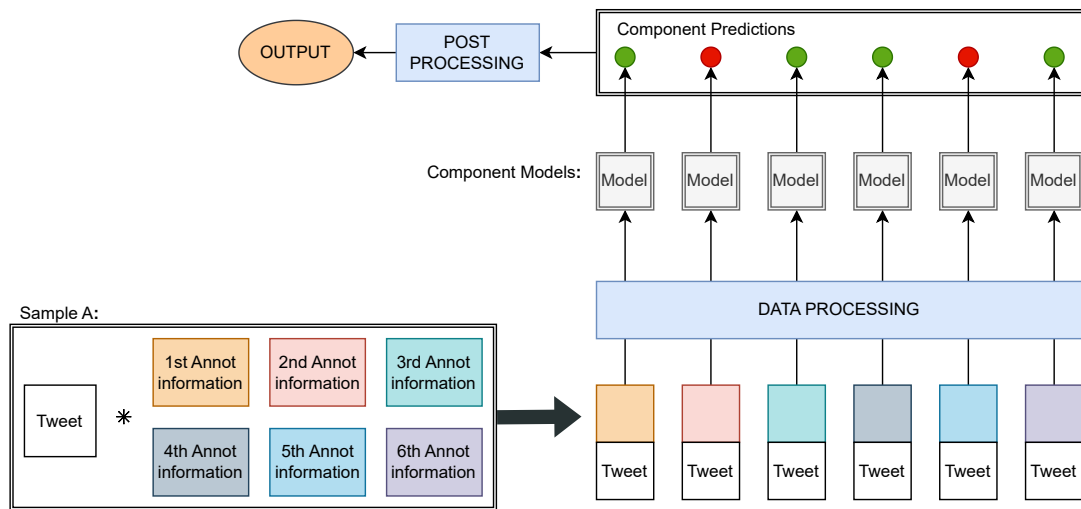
OUTPUT

POST PROCESSING

Component Predictions

Component Models:

Model

Model

Model

Model

Model

Model

DATA PROCESSING

Sample A:

Tweet

*

1st Annot information

2nd Annot information

3rd Annot information

4th Annot information

5th Annot information

6th Annot information

Tweet

Tweet

Tweet

Tweet

Tweet

Tweet